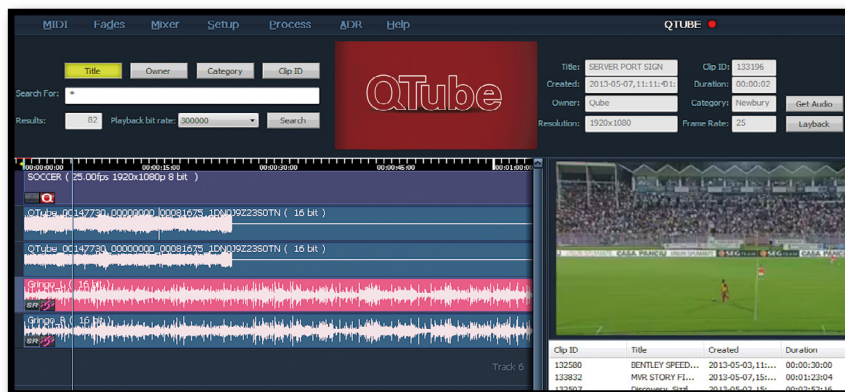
MIDI Fades Mixer Setup Process ADR Help QTUBE

Title Owner Category Clip ID

Search For: *

Results: 82 Playback bit rate: 300000 Search

QTube

Title: SERVER PORT SIGN Clip ID: 133196
Created: 2013-05-07,11:11:01 Duration: 00:00:02
Owner: Qube Category: Newbury Get Audio
Resolution: 1920x1080 Frame Rate: 25 Layback

00:00:00:00 00:00:15:00 00:00:30:00 00:00:45:00 00:01:00:00

SOCCER ( 25.00fps 1920x1080p 8 bit )

QTube_00147730_00000000_00081675_1DN0J9Z23S0TN ( 16 bit )

QTube_00147730_00000000_00081675_1DN0J9Z23S0TN ( 16 bit )

Gringo_L ( 16 bit )

Gringo_R ( 16 bit )

Track 6

| Clip ID | Title | Created | Duration |
|---|---|---|---|
| 132580 | BENTLEY SPEED... | 2013-05-03,11:... | 00:00:30:00 |
| 133832 | MVR STORY F1... | 2013-05-03,15:... | 00:01:23:04 |
| 132507 | Discovery_Sizzl... | 2013-05-02,15:... | 00:02:52:16 |